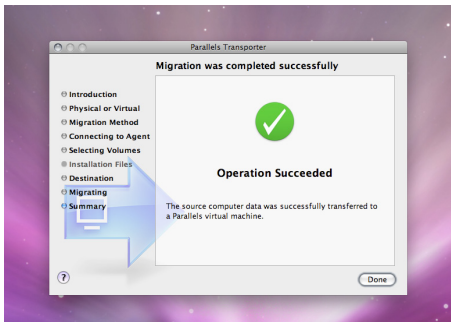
Parallels Transporter

Migration was completed successfully

Introduction
Physical or Virtual
Migration Method
Connecting to Agent
Selecting Volumes
Installation Files
Destination
Migrating
Summary

Operation Succeeded

The source computer data was successfully transferred to a Parallels virtual machine.

?

Done